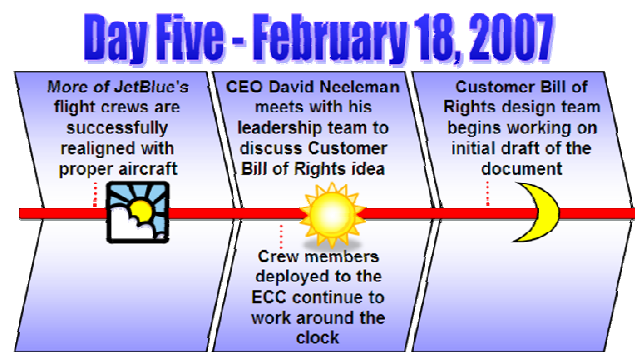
Day Five - February 18, 2007

More of JetBlue's flight crews are successfully realigned with proper aircraft

CEO David Neeleman meets with his leadership team to discuss Customer Bill of Rights idea

Customer Bill of Rights design team begins working on initial draft of the document

Crew members deployed to the ECC continue to work around the clock